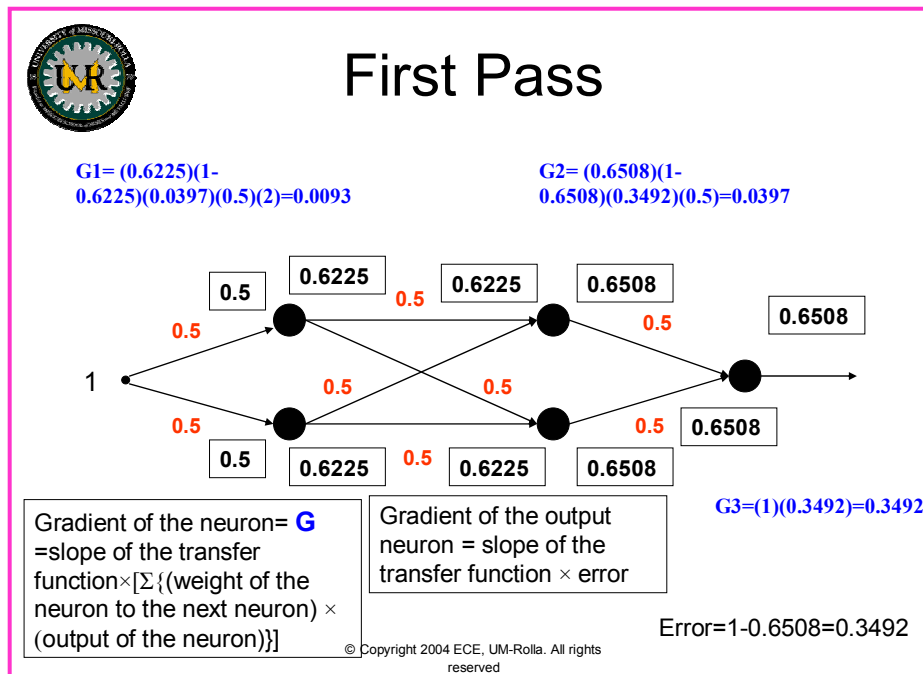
First Pass

G1= (0.6225)(1-0.6225)(0.0397)(0.5)(2)=0.0093

G2= (0.6508)(1-0.6508)(0.3492)(0.5)=0.0397

0.5

0.6225

0.5

0.6225

0.6508

0.5

0.6508

0.5

1

0.5

0.5

0.5

0.5

0.6508

0.5

0.6225

0.5

0.6225

0.6508

Gradient of the neuron= G =slope of the transfer function×[Σ{(weight of the neuron to the next neuron) × (output of the neuron)}]

Gradient of the output neuron = slope of the transfer function × error

G3=(1)(0.3492)=0.3492

Error=1-0.6508=0.3492

© Copyright 2004 ECE, UM-Rolla. All rights reserved